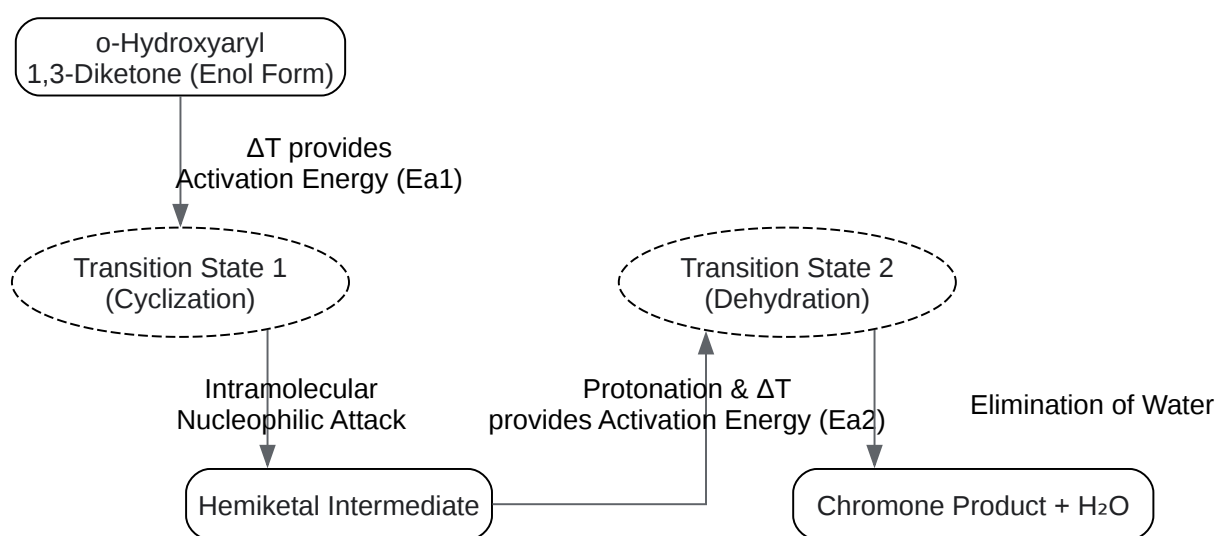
o-Hydroxyaryl 1,3-Diketone (Enol Form)

ΔT provides Activation Energy (Ea1)

Transition State 1 (Cyclization)

Intramolecular Nucleophilic Attack

Hemiketal Intermediate

Protonation & ΔT provides Activation Energy (Ea2)

Transition State 2 (Dehydration)

Elimination of Water

Chromone Product + $H_2O$